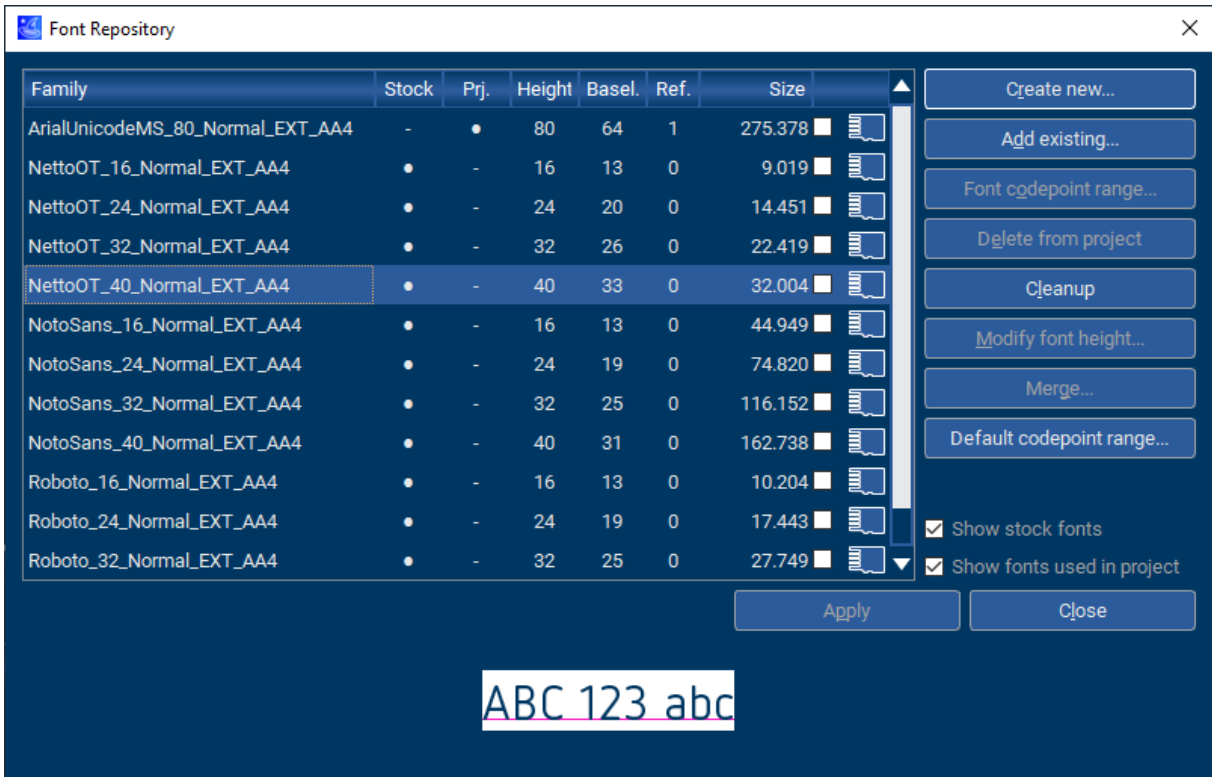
Font Repository

| Family | Stock | Prj. | Height | Basel. | Ref. | Size |
|---|---|---|---|---|---|---|
| ArialUnicodeMS_80_Normal_EXT_AA4 | - | ● | 80 | 64 | 1 | 275.378 |
| NettoOT_16_Normal_EXT_AA4 | ● | - | 16 | 13 | 0 | 9.019 |
| NettoOT_24_Normal_EXT_AA4 | ● | - | 24 | 20 | 0 | 14.451 |
| NettoOT_32_Normal_EXT_AA4 | ● | - | 32 | 26 | 0 | 22.419 |
| NettoOT_40_Normal_EXT_AA4 | ● | - | 40 | 33 | 0 | 32.004 |
| NotoSans_16_Normal_EXT_AA4 | ● | - | 16 | 13 | 0 | 44.949 |
| NotoSans_24_Normal_EXT_AA4 | ● | - | 24 | 19 | 0 | 74.820 |
| NotoSans_32_Normal_EXT_AA4 | ● | - | 32 | 25 | 0 | 116.152 |
| NotoSans_40_Normal_EXT_AA4 | ● | - | 40 | 31 | 0 | 162.738 |
| Roboto_16_Normal_EXT_AA4 | ● | - | 16 | 13 | 0 | 10.204 |
| Roboto_24_Normal_EXT_AA4 | ● | - | 24 | 19 | 0 | 17.443 |
| Roboto_32_Normal_EXT_AA4 | ● | - | 32 | 25 | 0 | 27.749 |

Create new...
Add existing...
Font codepoint range...
Delete from project
Cleanup
Modify font height...
Merge...
Default codepoint range...

Show stock fonts
Show fonts used in project

Apply
Close

ABC 123 abc